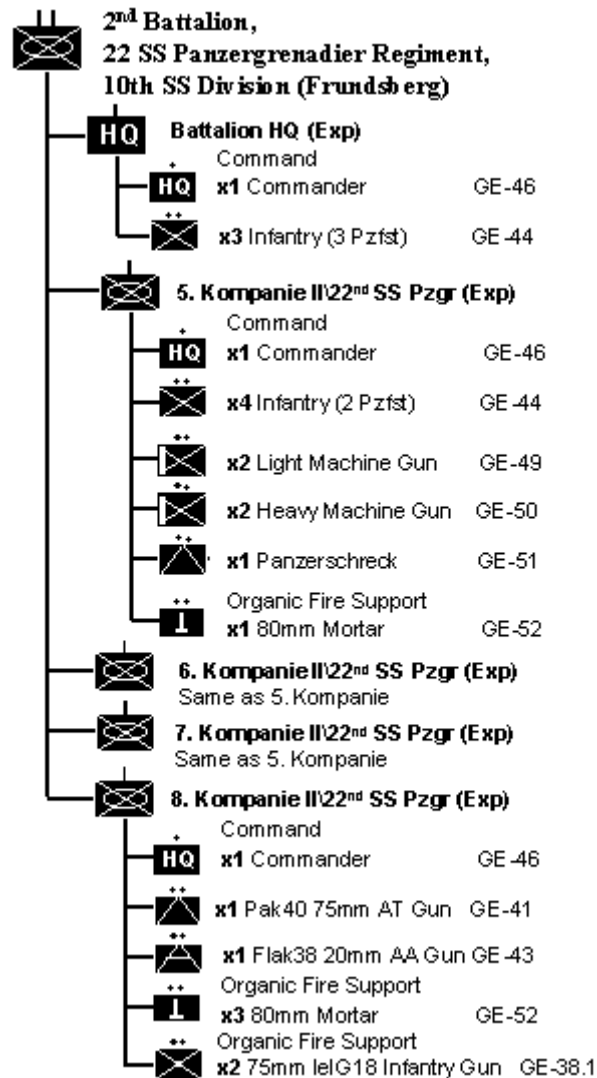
2nd Battalion,
22 SS Panzergrenadier Regiment,
10th SS Division (Frundsberg)

HQ Battalion HQ (Exp)
Command
HQ x1 Commander GE-46
x3 Infantry (3 Pzfst) GE-44

5. Kompanie II\22nd SS Pzgr (Exp)
Command
HQ x1 Commander GE-46
x4 Infantry (2 Pzfst) GE-44
x2 Light Machine Gun GE-49
x2 Heavy Machine Gun GE-50
x1 Panzerschreck GE-51
Organic Fire Support
x1 80mm Mortar GE-52

6. Kompanie II\22nd SS Pzgr (Exp)
Same as 5. Kompanie

7. Kompanie II\22nd SS Pzgr (Exp)
Same as 5. Kompanie

8. Kompanie II\22nd SS Pzgr (Exp)
Command
HQ x1 Commander GE-46
x1 Pak40 75mm AT Gun GE-41
x1 Flak38 20mm AA Gun GE-43
Organic Fire Support
x3 80mm Mortar GE-52
Organic Fire Support
x2 75mm leIG18 Infantry Gun GE-38.1